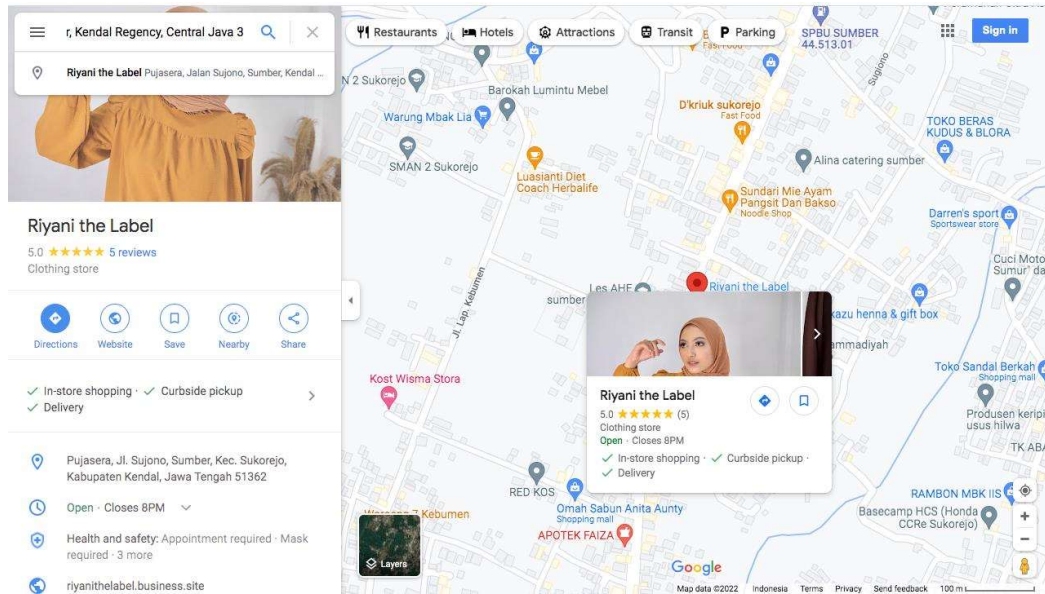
r, Kendal Regency, Central Java 3

Riyani the Label Pujasera, Jalan Sujono, Sumber, Kendal ...

Riyani the Label
5.0 ★★★★★ 5 reviews
Clothing store

Directions Website Save Nearby Share

✓ In-store shopping · ✓ Curbside pickup
✓ Delivery

Pujasera, Jl. Sujono, Sumber, Kec. Sukorejo, Kabupaten Kendal, Jawa Tengah 51362

Open · Closes 8PM

Health and safety: Appointment required · Mask required · 3 more

riyanithelabel.business.site

Restaurants Hotels Attractions Transit Parking

SPBU SUMBER 44.513.01

Sign in

N 2 Sukorejo

Barokah Lumintu Mebel

Warung Mbak Lia

D'kriuk sukorejo
Fast Food

TOKO BERAS KUDUS & BLORA

SMAN 2 Sukorejo

Luasianti Diet Coach Herbalife

Alina catering sumber

Sundari Mie Ayam Pangsit Dan Bakso
Noodle Shop

Darren's sport
Sportswear store

Cuci Moto Sumur' da

Jl. Lap. Kebumen

Les AHE

Riyani the Label

sumber

kazu henna & gift box

ammadiyah

Kost Wisma Stora

Riyani the Label
5.0 ★★★★★ (5)
Clothing store
Open · Closes 8PM
✓ In-store shopping · ✓ Curbside pickup ·
✓ Delivery

Toko Sandal Berkah
Shopping mall

Produsen keripi usus hilwa

TK ABA

RED KOS

Omah Sabun Anita Aunty
Shopping mall

RAMBON MBK IIS

Basecamp HCS (Honda CCRe Sukorejo)

Kebumen

APOTEK FAIZA

Layers

Google

Map data ©2022 Indonesia Terms Privacy Send feedback 100 m